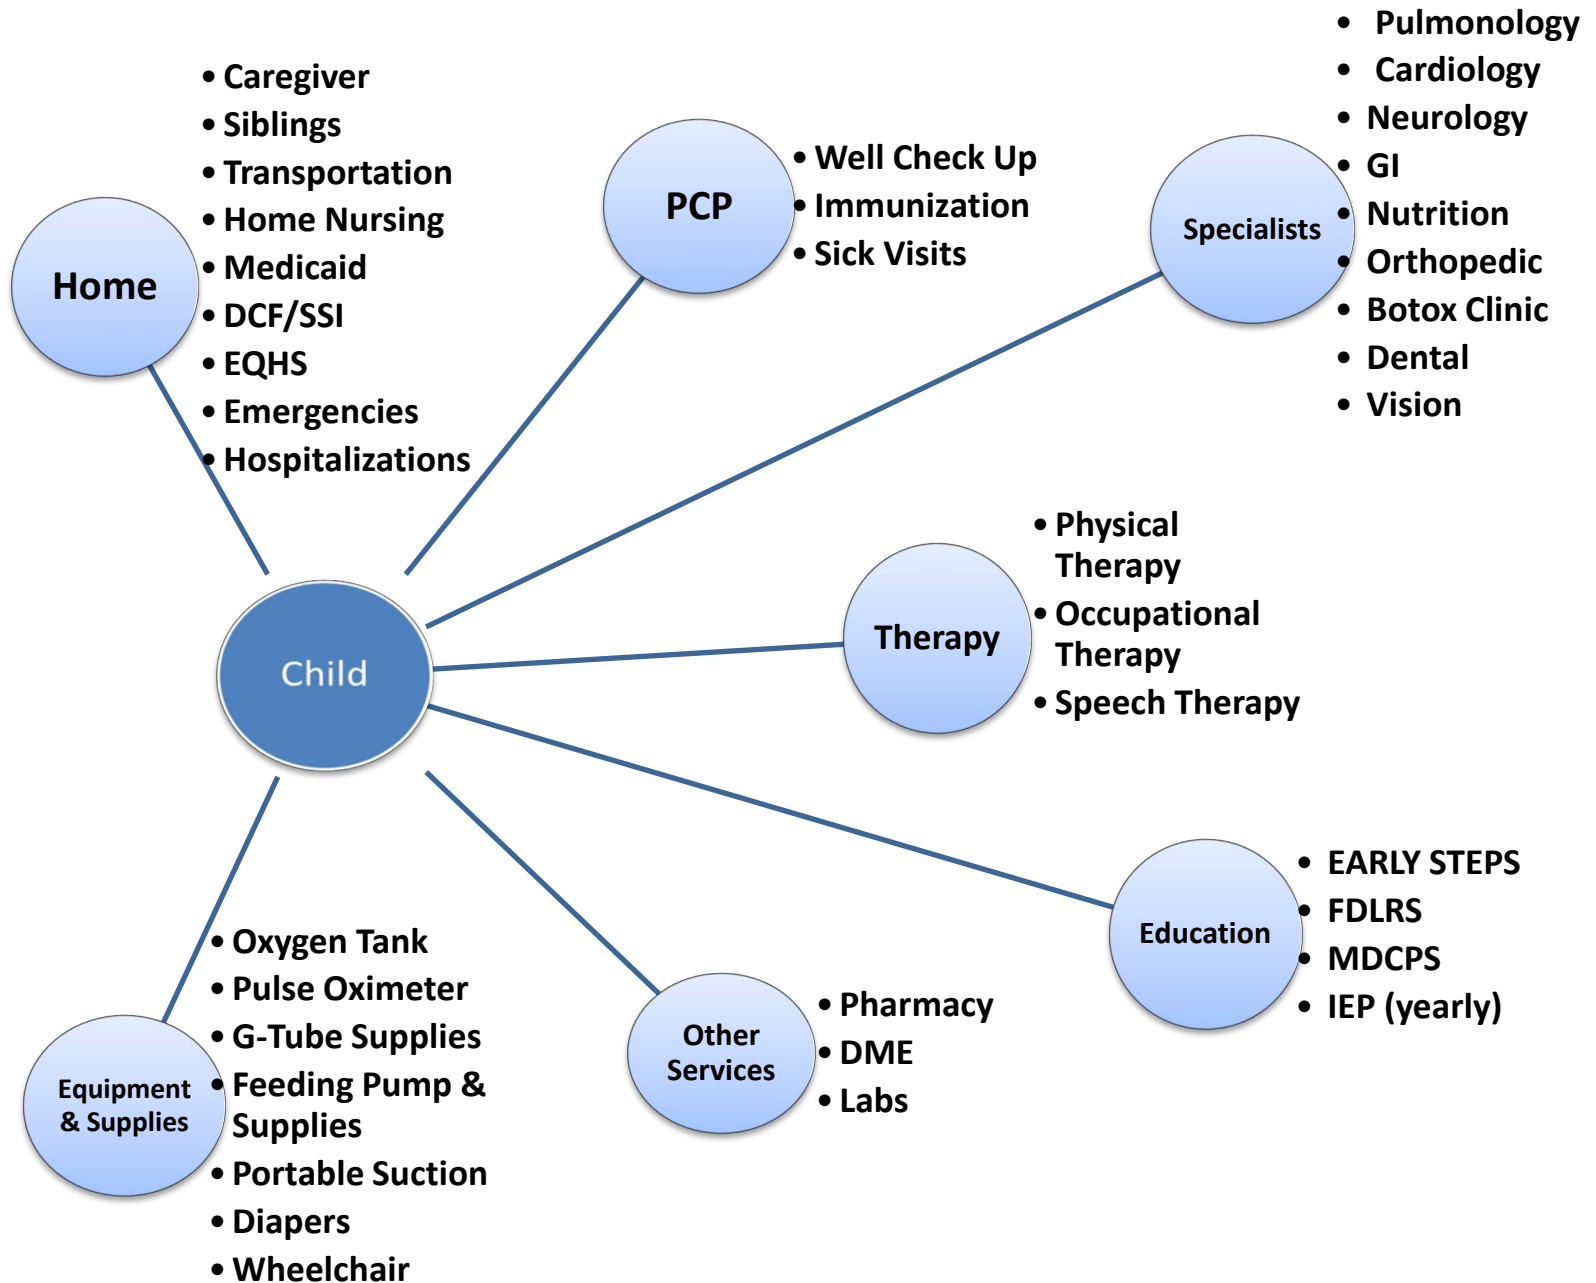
Home
- Caregiver
- Siblings
- Transportation
- Home Nursing
- Medicaid
- DCF/SSI
- EQHS
- Emergencies
- Hospitalizations

PCP
- Well Check Up
- Immunization
- Sick Visits

Specialists
- Pulmonology
- Cardiology
- Neurology
- GI
- Nutrition
- Orthopedic
- Botox Clinic
- Dental
- Vision

Child

Therapy
- Physical Therapy
- Occupational Therapy
- Speech Therapy

Education
- EARLY STEPS
- FDLRS
- MDCPS
- IEP (yearly)

Other Services
- Pharmacy
- DME
- Labs

Equipment & Supplies
- Oxygen Tank
- Pulse Oximeter
- G-Tube Supplies
- Feeding Pump & Supplies
- Portable Suction
- Diapers
- Wheelchair